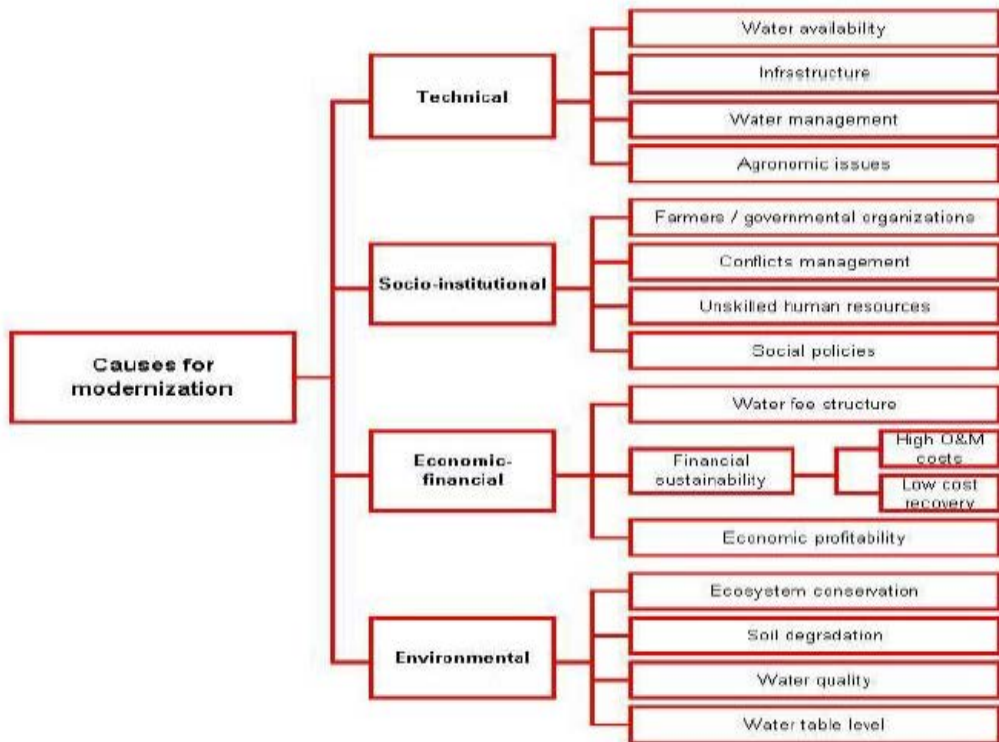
Causes for modernization

Technical

Water availability

Infrastructure

Water management

Agronomic issues

Socio-institutional

Farmers / governmental organizations

Conflicts management

Unskilled human resources

Social policies

Economic-financial

Water fee structure

Financial sustainability

High O&M costs

Low cost recovery

Economic profitability

Environmental

Ecosystem conservation

Soil degradation

Water quality

Water table level